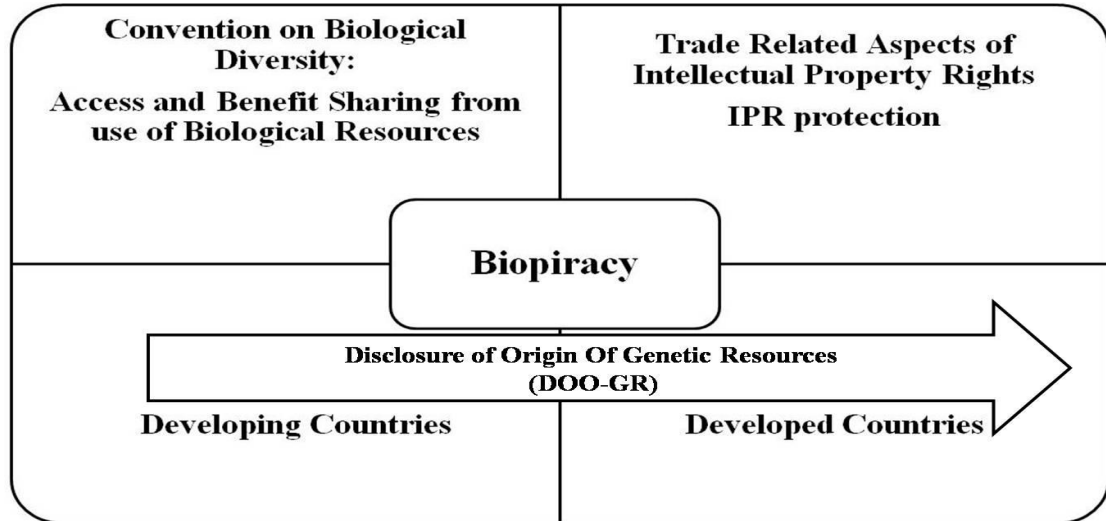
Convention on Biological Diversity:
Access and Benefit Sharing from use of Biological Resources

Trade Related Aspects of Intellectual Property Rights
IPR protection

Biopiracy

Disclosure of Origin Of Genetic Resources
(DOO-GR)

Developing Countries

Developed Countries